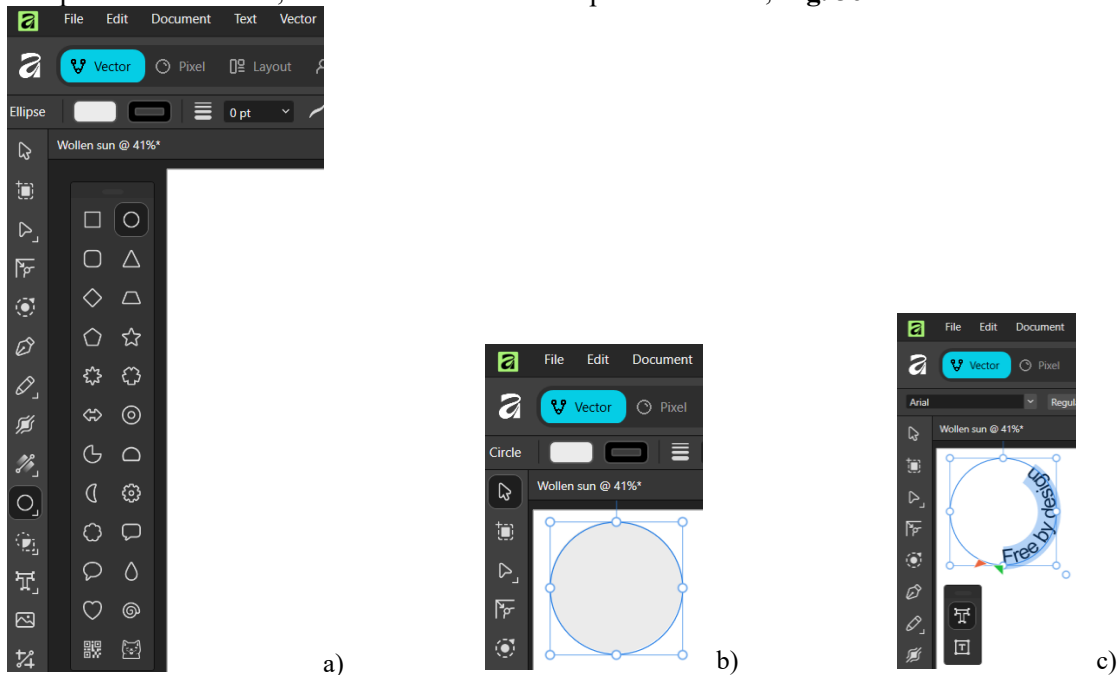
File Edit Document Text Vector

Vector Pixel Layout

Ellipse 0 pt

Wollen sun @ 41%*

a)

File Edit Document

Vector Pixel

Circle

Wollen sun @ 41%*

b)

File Edit Document

Vector Pixel

Arial Regula

Wollen sun @ 41%*

Free by design

c)